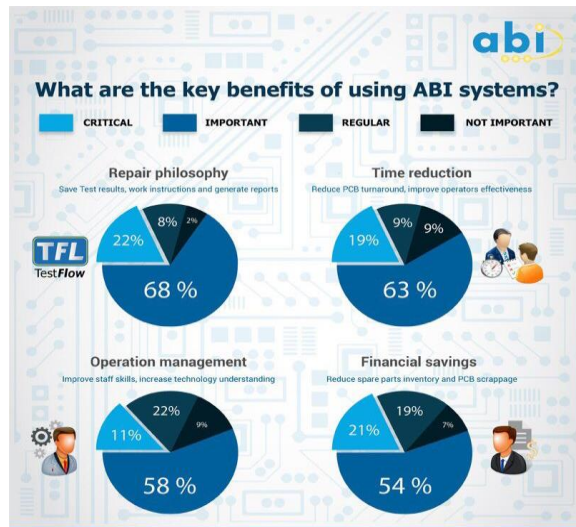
abi

What are the key benefits of using ABI systems?

CRITICAL
IMPORTANT
REGULAR
NOT IMPORTANT

Repair philosophy
Save Test results, work instructions and generate reports

TFL
TestFlow

22%
8%
2%
68 %

Time reduction
Reduce PCB turnaround, improve operators effectiveness

19%
9%
9%
63 %

Operation management
Improve staff skills, increase technology understanding

11%
22%
9%
58 %

Financial savings
Reduce spare parts inventory and PCB scrappage

21%
19%
7%
54 %